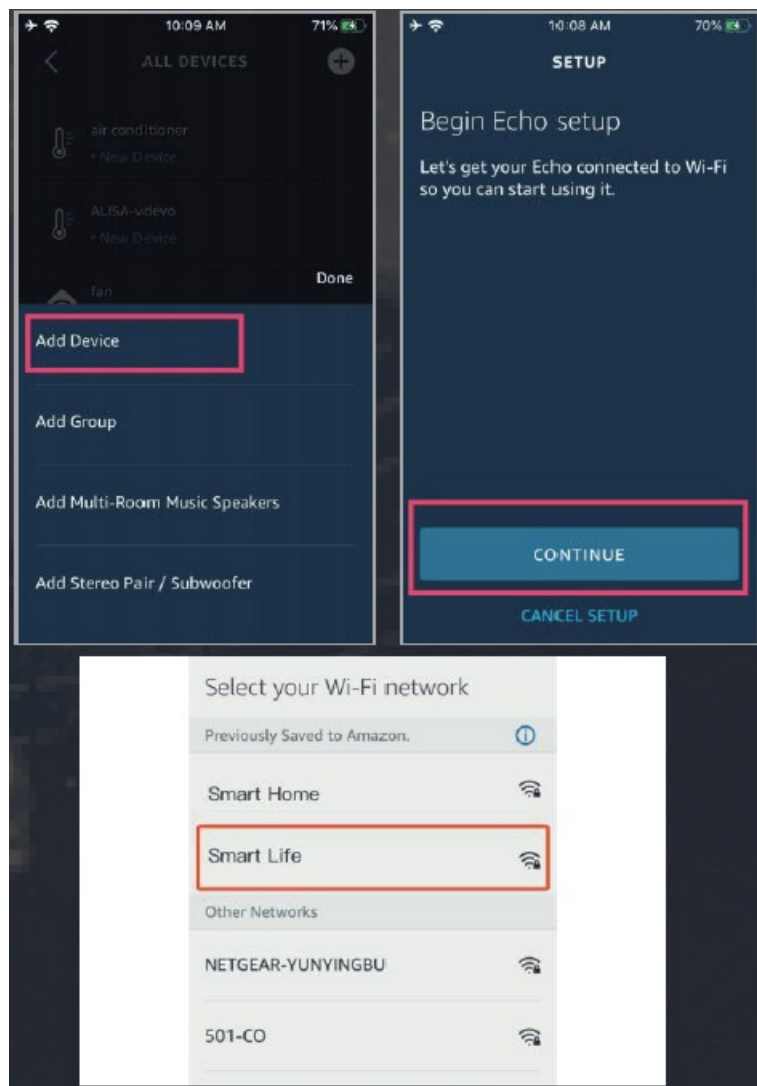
10:09 AM 71%

ALL DEVICES

air conditioner
• New Device

ALISA-vdevo
• New Device

fan

Done

Add Device

Add Group

Add Multi-Room Music Speakers

Add Stereo Pair / Subwoofer

10:08 AM 70%

SETUP

Begin Echo setup

Let's get your Echo connected to Wi-Fi so you can start using it.

CONTINUE

CANCEL SETUP

Select your Wi-Fi network

Previously Saved to Amazon.

Smart Home

Smart Life

Other Networks

NETGEAR-YUNYINGBU

501-CO